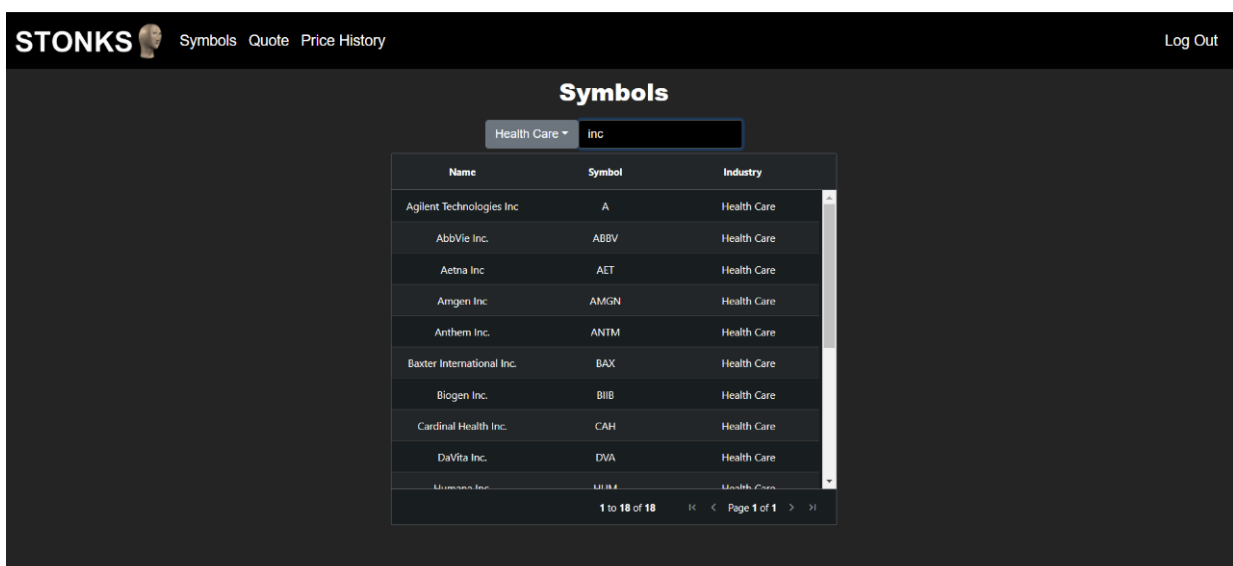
STONKS Symbols Quote Price History Log Out

Symbols

Health Care ▾ inc

| Name | Symbol | Industry |
|---|---|---|
| Agilent Technologies Inc | A | Health Care |
| AbbVie Inc. | ABBV | Health Care |
| Aetna Inc | AET | Health Care |
| Amgen Inc | AMGN | Health Care |
| Anthem Inc. | ANTM | Health Care |
| Baxter International Inc. | BAX | Health Care |
| Biogen Inc. | BIIB | Health Care |
| Cardinal Health Inc. | CAH | Health Care |
| DaVita Inc. | DVA | Health Care |
| Humana Inc. | HUM | Health Care |

1 to 18 of 18 Page 1 of 1